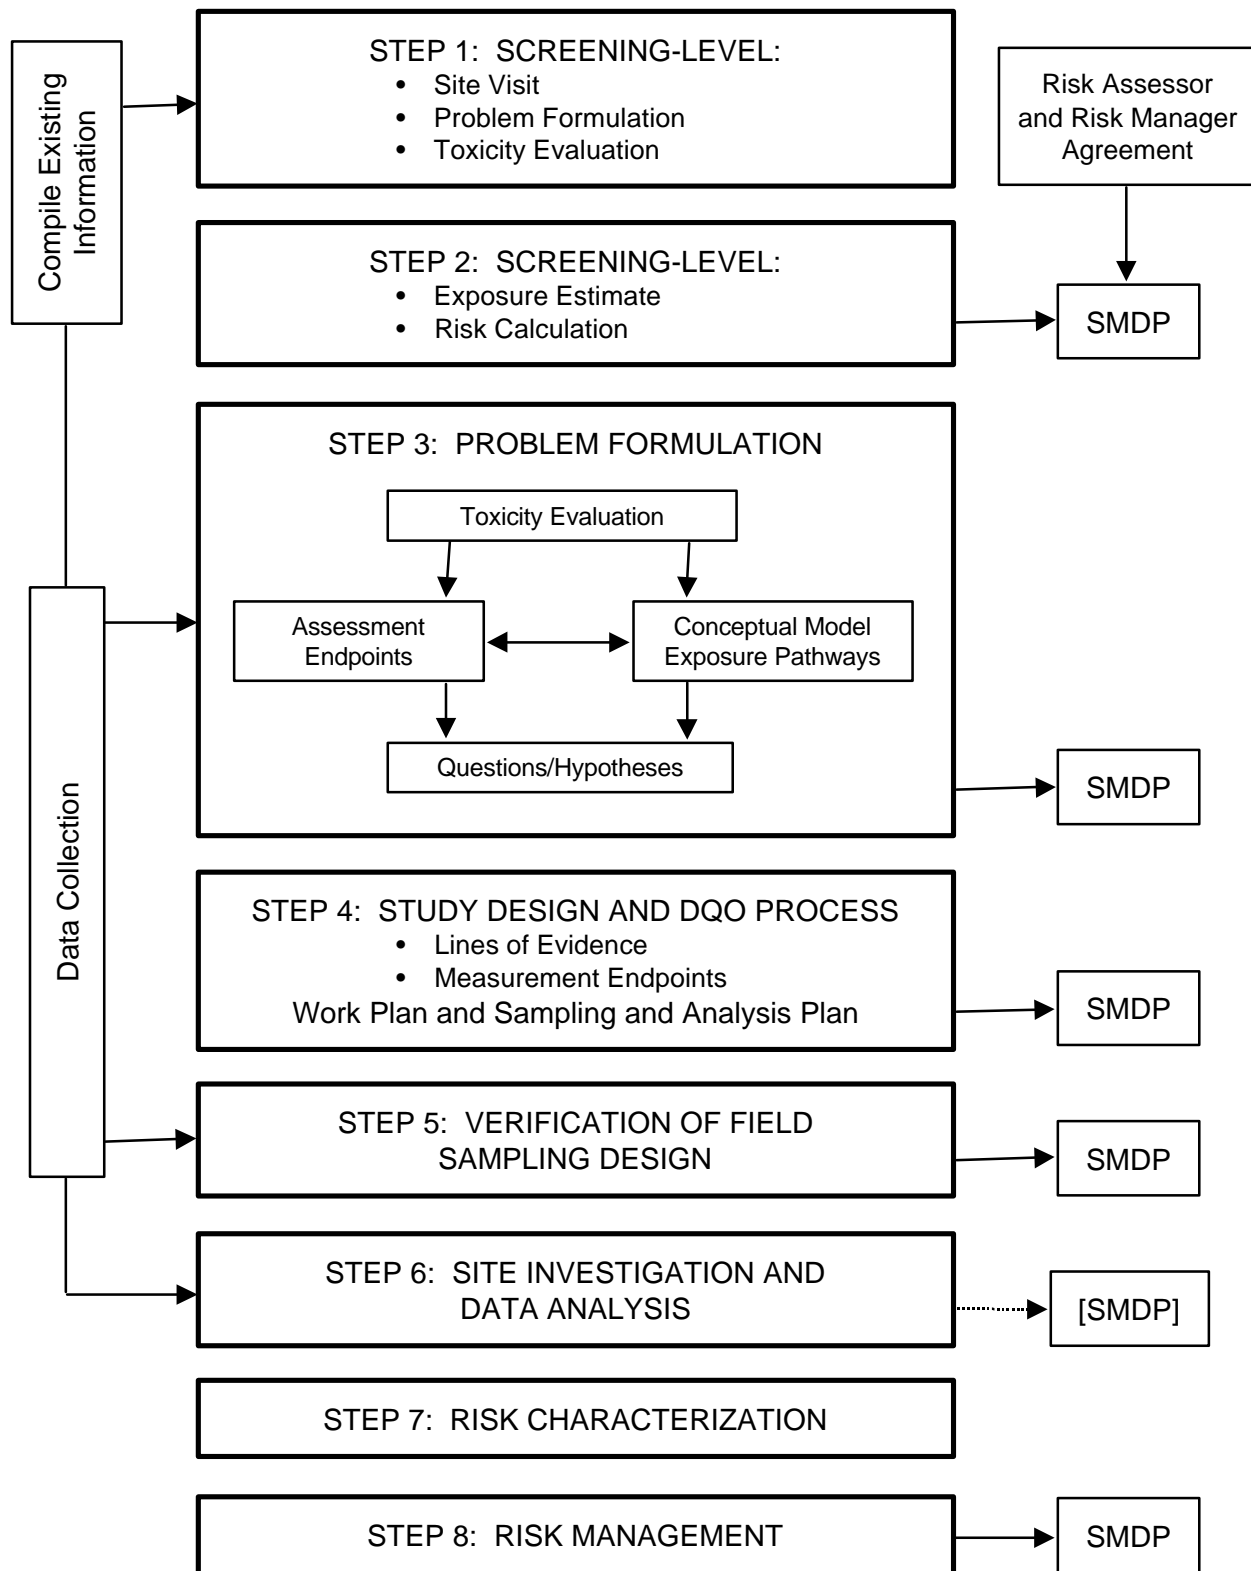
Compile Existing Information

STEP 1: SCREENING-LEVEL:
• Site Visit
• Problem Formulation
• Toxicity Evaluation

Risk Assessor and Risk Manager Agreement

STEP 2: SCREENING-LEVEL:
• Exposure Estimate
• Risk Calculation

SMDP

STEP 3: PROBLEM FORMULATION

Toxicity Evaluation

Assessment Endpoints

Conceptual Model Exposure Pathways

Questions/Hypotheses

SMDP

Data Collection

STEP 4: STUDY DESIGN AND DQO PROCESS
• Lines of Evidence
• Measurement Endpoints
Work Plan and Sampling and Analysis Plan

SMDP

STEP 5: VERIFICATION OF FIELD SAMPLING DESIGN

SMDP

STEP 6: SITE INVESTIGATION AND DATA ANALYSIS

[SMDP]

STEP 7: RISK CHARACTERIZATION

STEP 8: RISK MANAGEMENT

SMDP